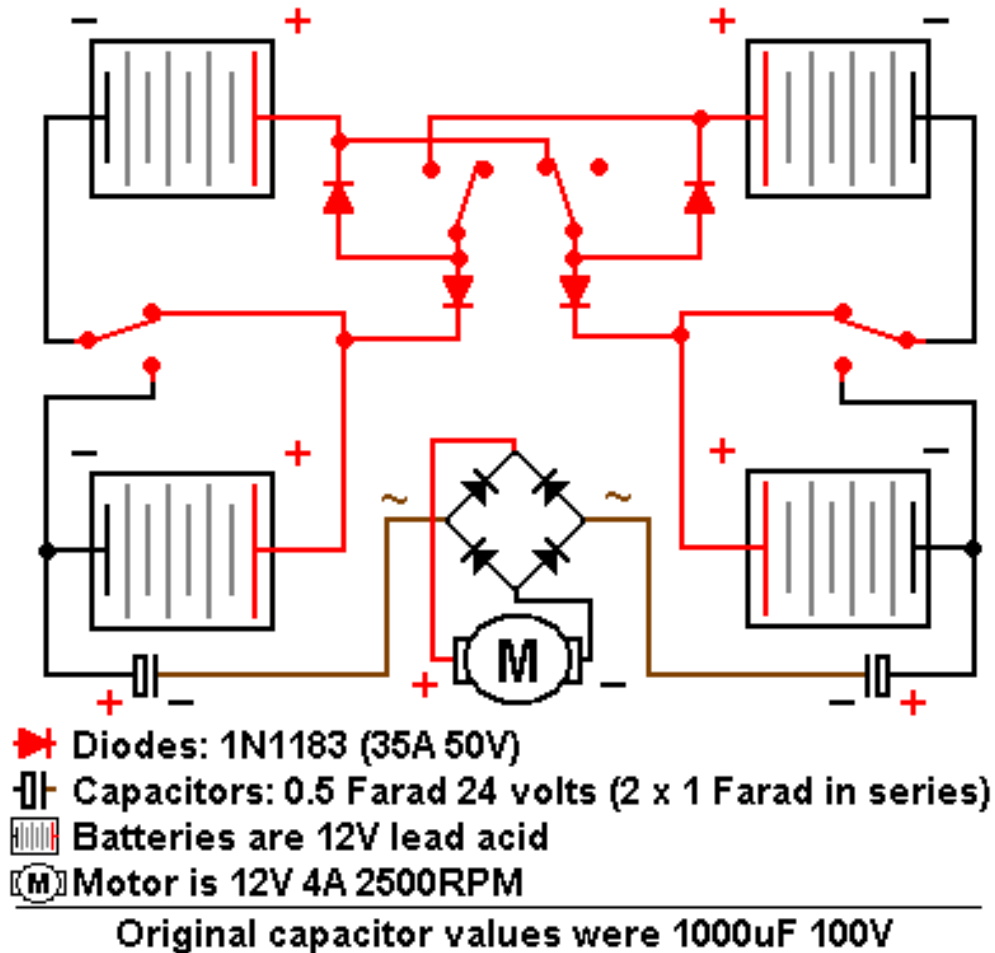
– +
+ –
– +
+ –
~ ~
M
+ – + –
– +

Diodes: 1N1183 (35A 50V)
Capacitors: 0.5 Farad 24 volts (2 x 1 Farad in series)
Batteries are 12V lead acid
M Motor is 12V 4A 2500RPM

Original capacitor values were 1000uF 100V